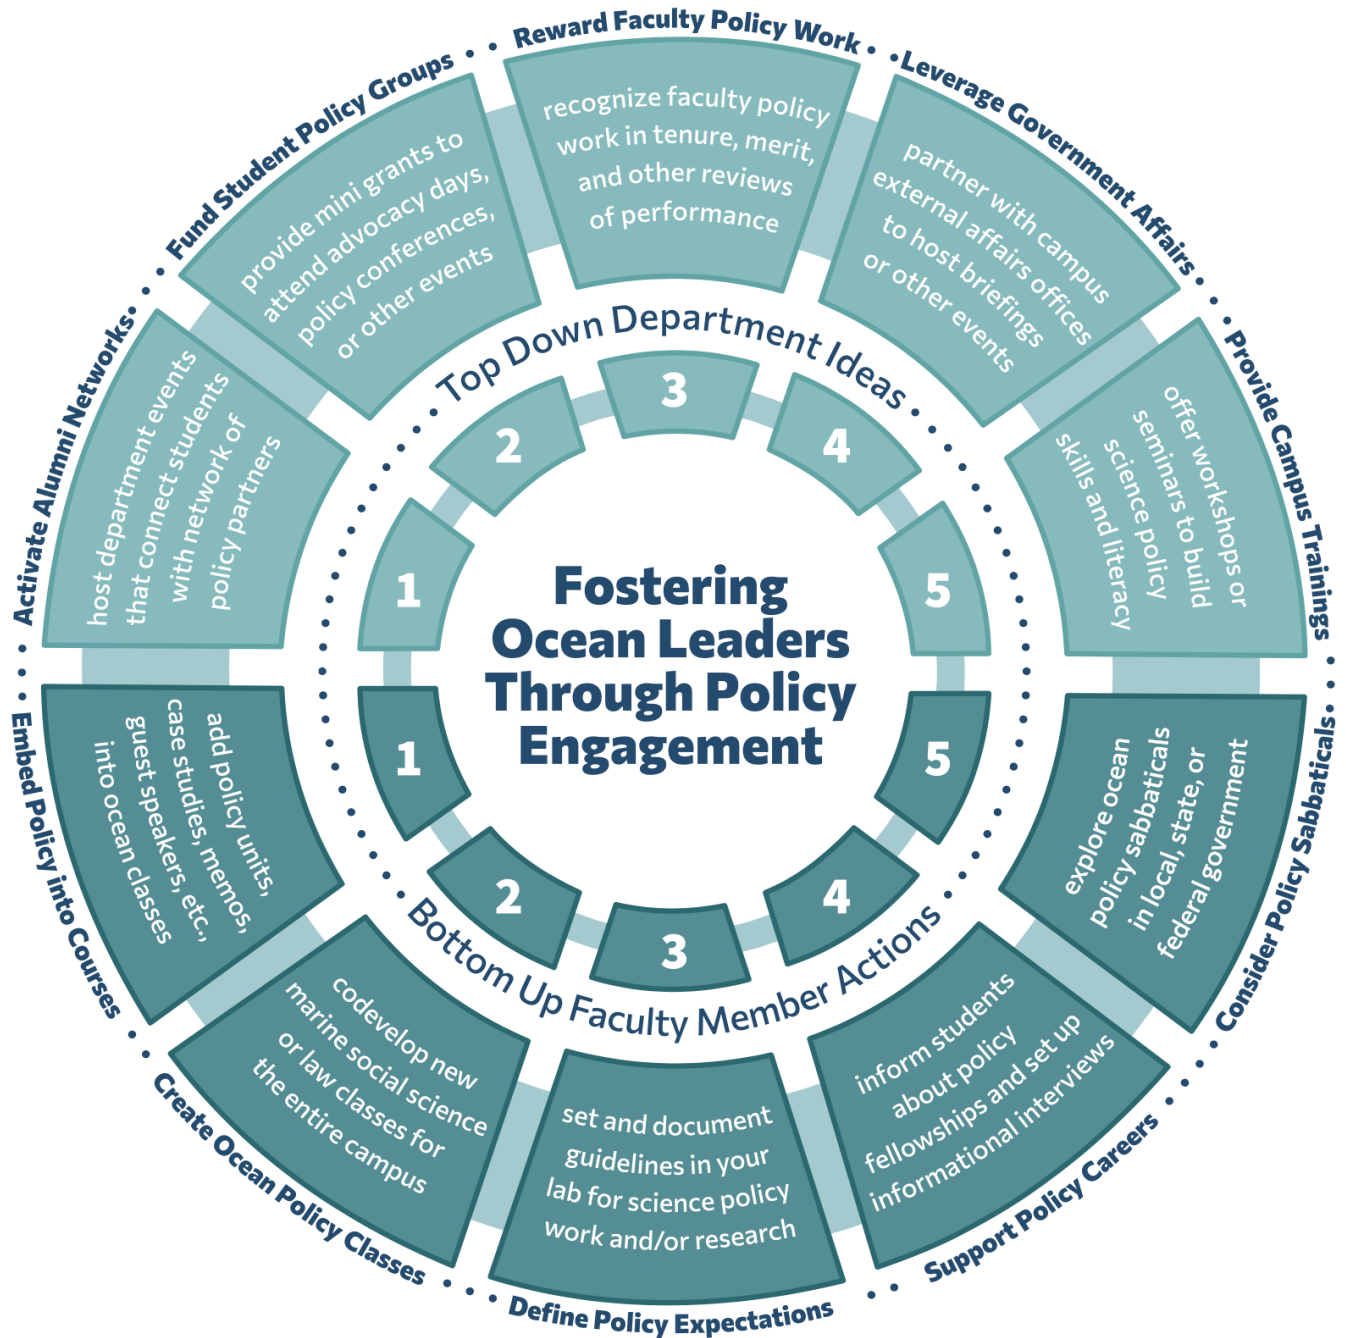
Fostering Ocean Leaders Through Policy Engagement

Top Down Department Ideas

1
2
3
4
5

Activate Alumni Networks
host department events that connect students with network of policy partners

Fund Student Policy Groups
provide mini grants to attend advocacy days, policy conferences, or other events

Reward Faculty Policy Work
recognize faculty policy work in tenure, merit, and other reviews of performance

Leverage Government Affairs
partner with campus external affairs offices to host briefings or other events

Provide Campus Trainings
offer workshops or seminars to build science policy skills and literacy

Bottom Up Faculty Member Actions

1
2
3
4
5

Embed Policy into Courses
add policy units, case studies, memos, guest speakers, etc., into ocean classes

Create Ocean Policy Classes
codevelop new marine social science or law classes for the entire campus

Define Policy Expectations
set and document guidelines in your lab for science policy work and/or research

Support Policy Careers
inform students about policy fellowships and set up informational interviews

Consider Policy Sabbaticals
explore ocean policy sabbaticals in local, state, or federal government